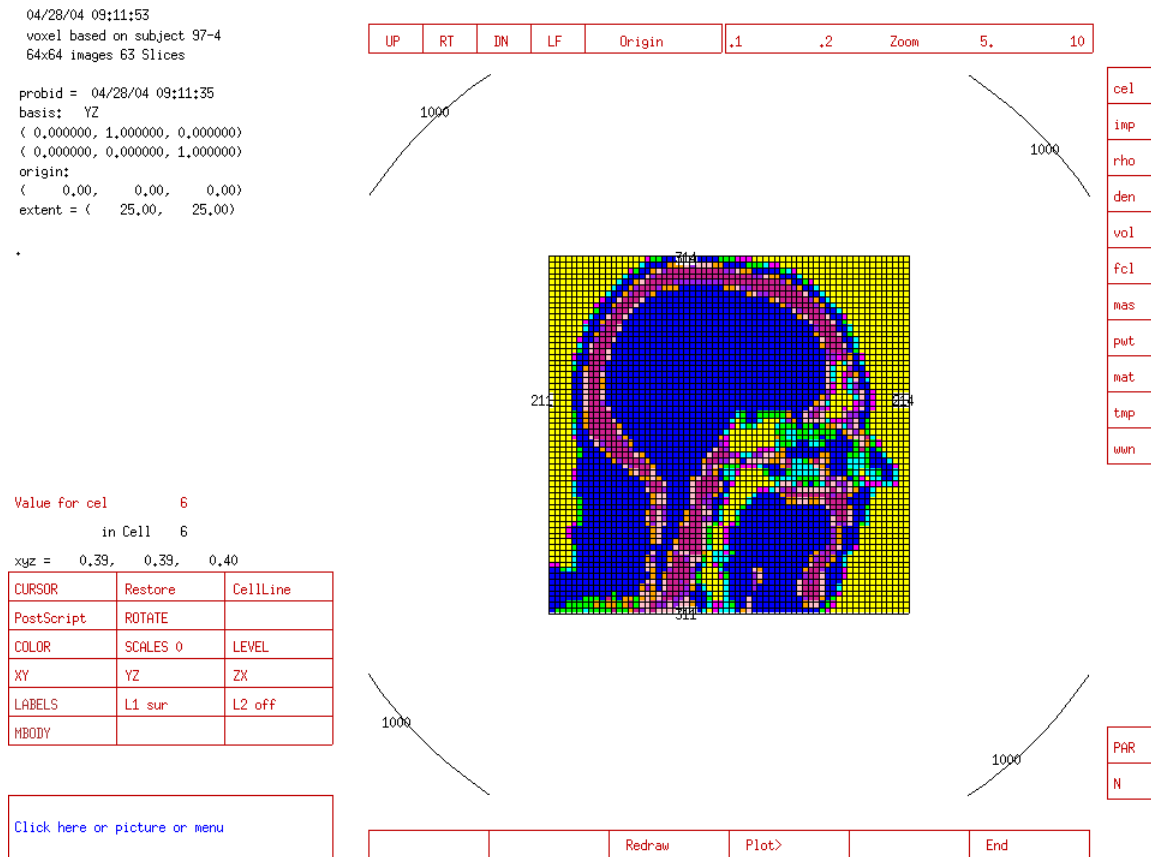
04/28/04 09:11:53
voxel based on subject 97-4
64x64 images 63 Slices

probid = 04/28/04 09:11:35
basis: YZ
( 0.000000, 1.000000, 0.000000)
( 0.000000, 0.000000, 1.000000)
origin:
( 0.00, 0.00, 0.00)
extent = ( 25.00, 25.00)

| UP | RT | DN | LF | Origin |
|---|---|---|---|---|

| .1 | .2 | Zoom | 5. | 10 |
|---|---|---|---|---|

1000

1000

314

211

314

311

1000

1000

cel
imp
rho
den
vol
fcl
mas
pwt
mat
tmp
wwn

Value for cel 6

in Cell 6

xyz = 0.39, 0.39, 0.40

| CURSOR | Restore | CellLine |
|---|---|---|
| PostScript | ROTATE | |
| COLOR | SCALES 0 | LEVEL |
| XY | YZ | ZX |
| LABELS | L1 sur | L2 off |
| MBODY | | |

PAR
N

Click here or picture or menu

| | | Redraw | Plot> | | End |
|---|---|---|---|---|---|